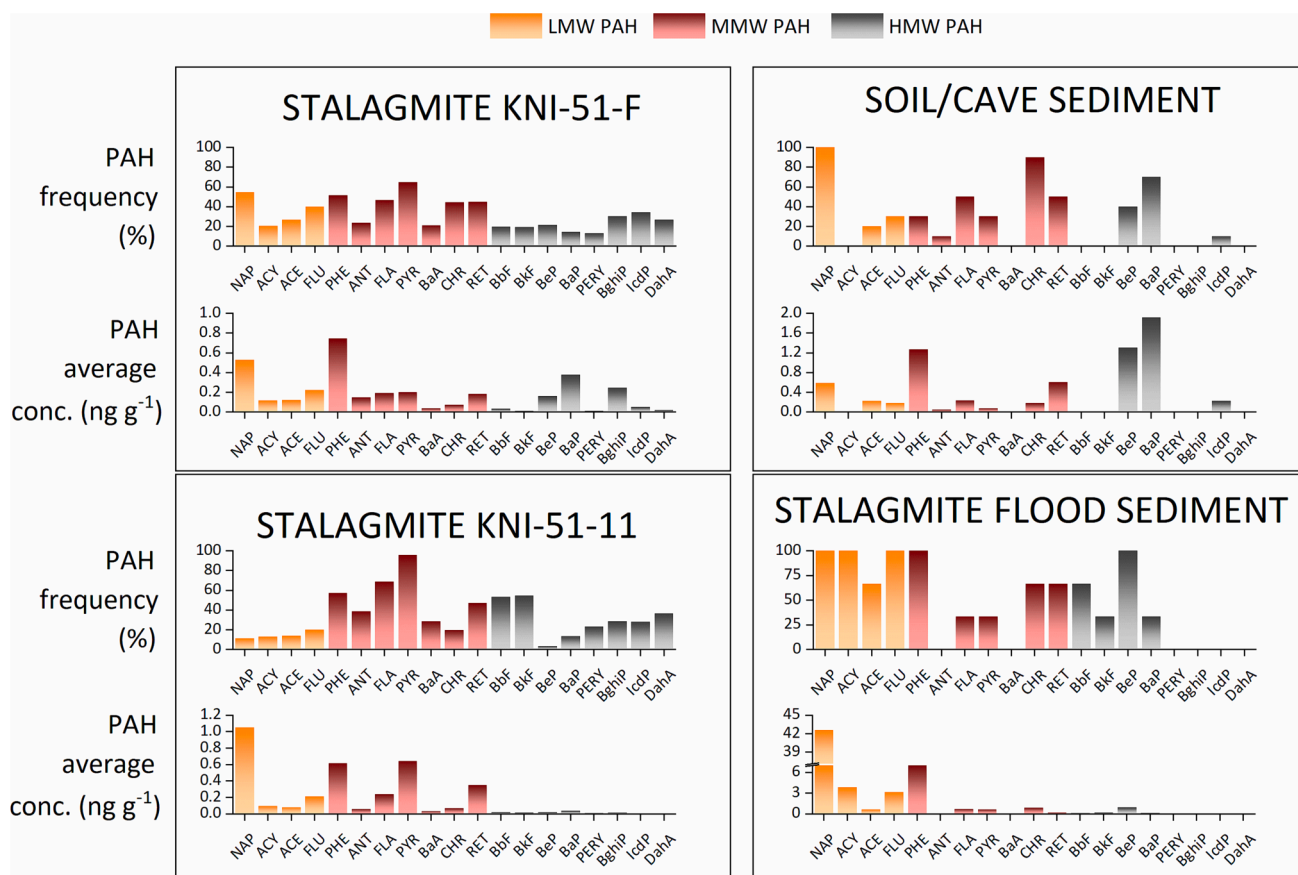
LMW PAH MMW PAH HMW PAH

STALAGMITE KNI-51-F

PAH frequency (%)

100
80
60
40
20
0

NAP ACY ACE FLU PHE ANT FLA PYR BaA CHR RET BbF BkF BeP BaP PERY BghiP IcdP DahA

PAH average conc. (ng g$^{-1}$)

1.0
0.8
0.6
0.4
0.2
0.0

NAP ACY ACE FLU PHE ANT FLA PYR BaA CHR RET BbF BkF BeP BaP PERY BghiP IcdP DahA

SOIL/CAVE SEDIMENT

100
80
60
40
20
0

NAP ACY ACE FLU PHE ANT FLA PYR BaA CHR RET BbF BkF BeP BaP PERY BghiP IcdP DahA

2.0
1.6
1.2
0.8
0.4
0.0

NAP ACY ACE FLU PHE ANT FLA PYR BaA CHR RET BbF BkF BeP BaP PERY BghiP IcdP DahA

STALAGMITE KNI-51-11

PAH frequency (%)

100
80
60
40
20
0

NAP ACY ACE FLU PHE ANT FLA PYR BaA CHR RET BbF BkF BeP BaP PERY BghiP IcdP DahA

PAH average conc. (ng g$^{-1}$)

1.2
1.0
0.8
0.6
0.4
0.2
0.0

NAP ACY ACE FLU PHE ANT FLA PYR BaA CHR RET BbF BkF BeP BaP PERY BghiP IcdP DahA

STALAGMITE FLOOD SEDIMENT

100
75
50
25
0

NAP ACY ACE FLU PHE ANT FLA PYR BaA CHR RET BbF BkF BeP BaP PERY BghiP IcdP DahA

45
42
39
6
3
0

NAP ACY ACE FLU PHE ANT FLA PYR BaA CHR RET BbF BkF BeP BaP PERY BghiP IcdP DahA